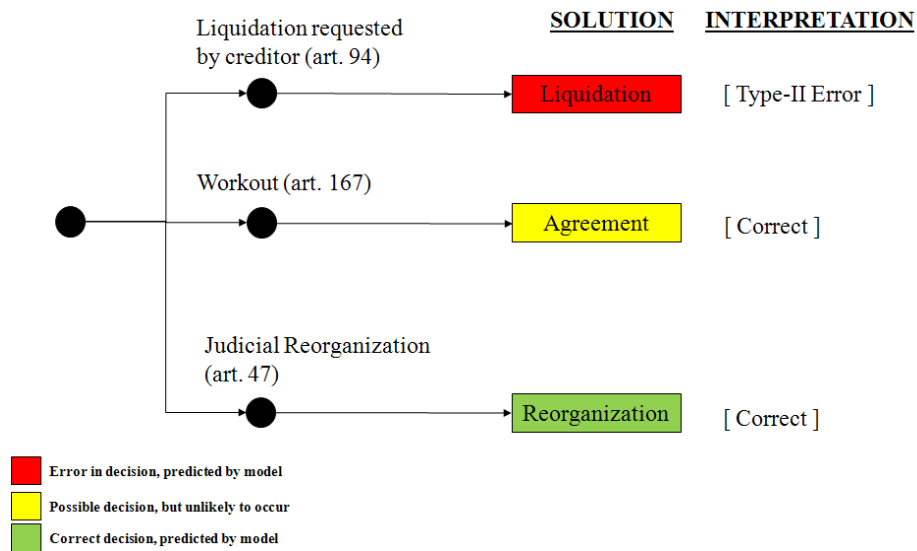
SOLUTION INTERPRETATION

Liquidation requested by creditor (art. 94)

Liquidation

[ Type-II Error ]

Workout (art. 167)

Agreement

[ Correct ]

Judicial Reorganization (art. 47)

Reorganization

[ Correct ]

Error in decision, predicted by model

Possible decision, but unlikely to occur

Correct decision, predicted by model